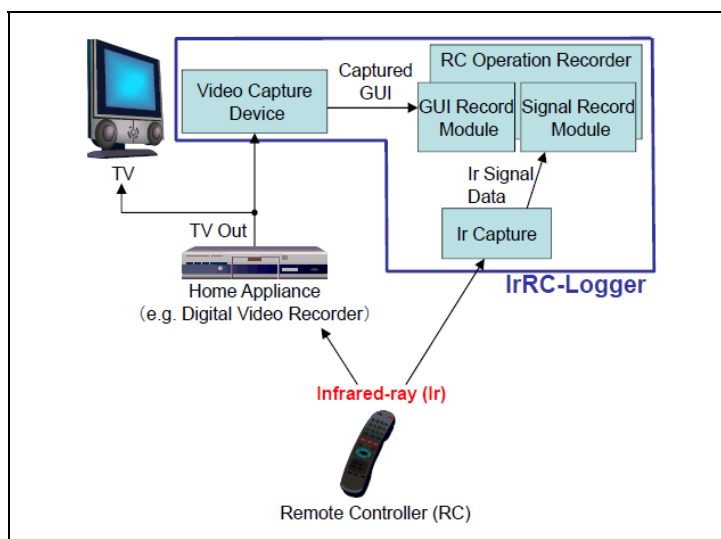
RC Operation Recorder

Video Capture Device

Captured GUI

GUI Record Module

Signal Record Module

TV

Ir Signal Data

Ir Capture

TV Out

IrRC-Logger

Home Appliance
（e.g. Digital Video Recorder）

Infrared-ray (Ir)

Remote Controller (RC)